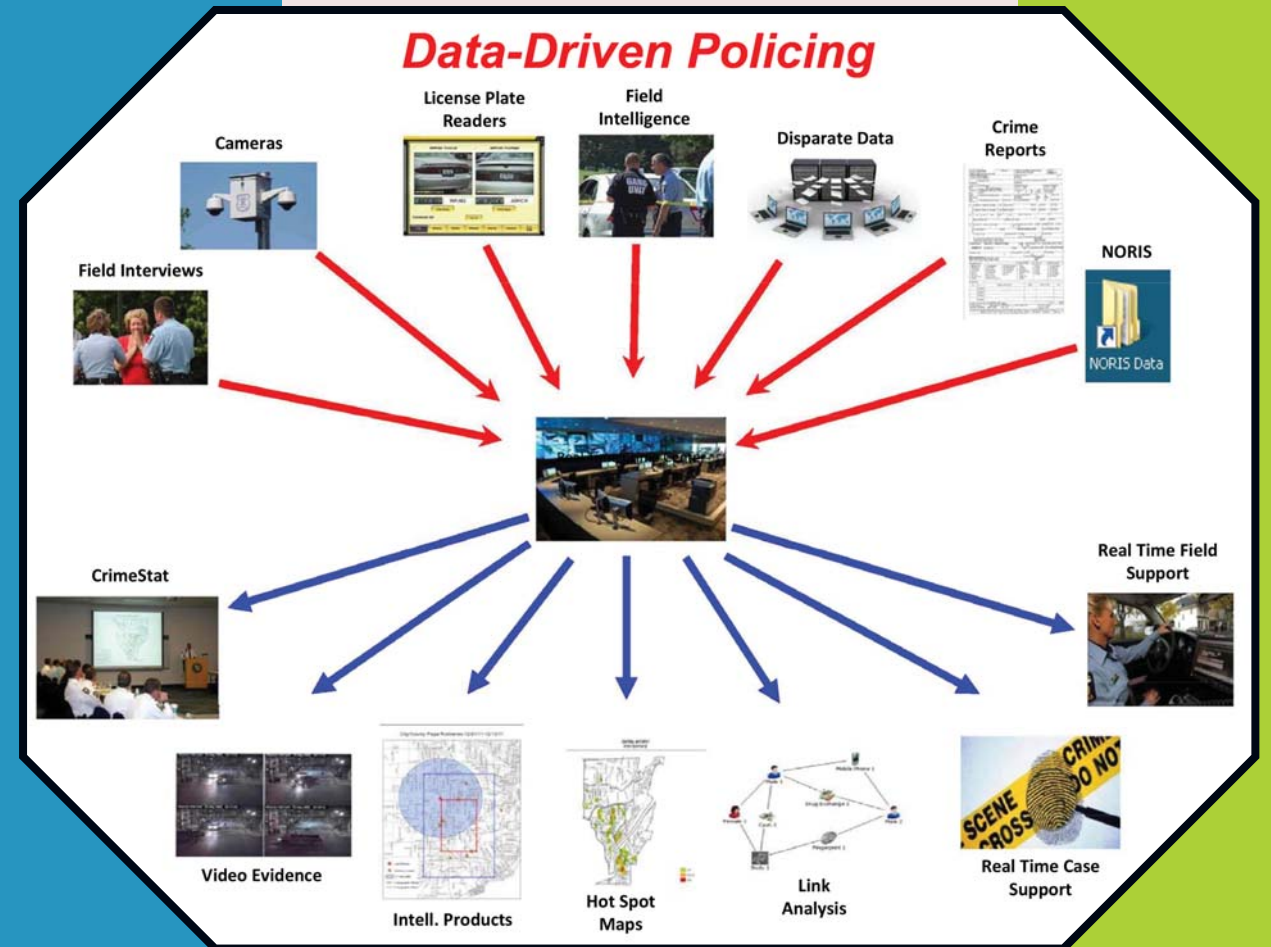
Data-Driven Policing

Cameras

License Plate Readers

Field Intelligence

Disparate Data

Crime Reports

NORIS

NORIS Data

Field Interviews

CrimeStat

Real Time Field Support

Video Evidence

Intell. Products

Hot Spot Maps

Link Analysis

Real Time Case Support

CRIME SCENE DO NOT CROSS